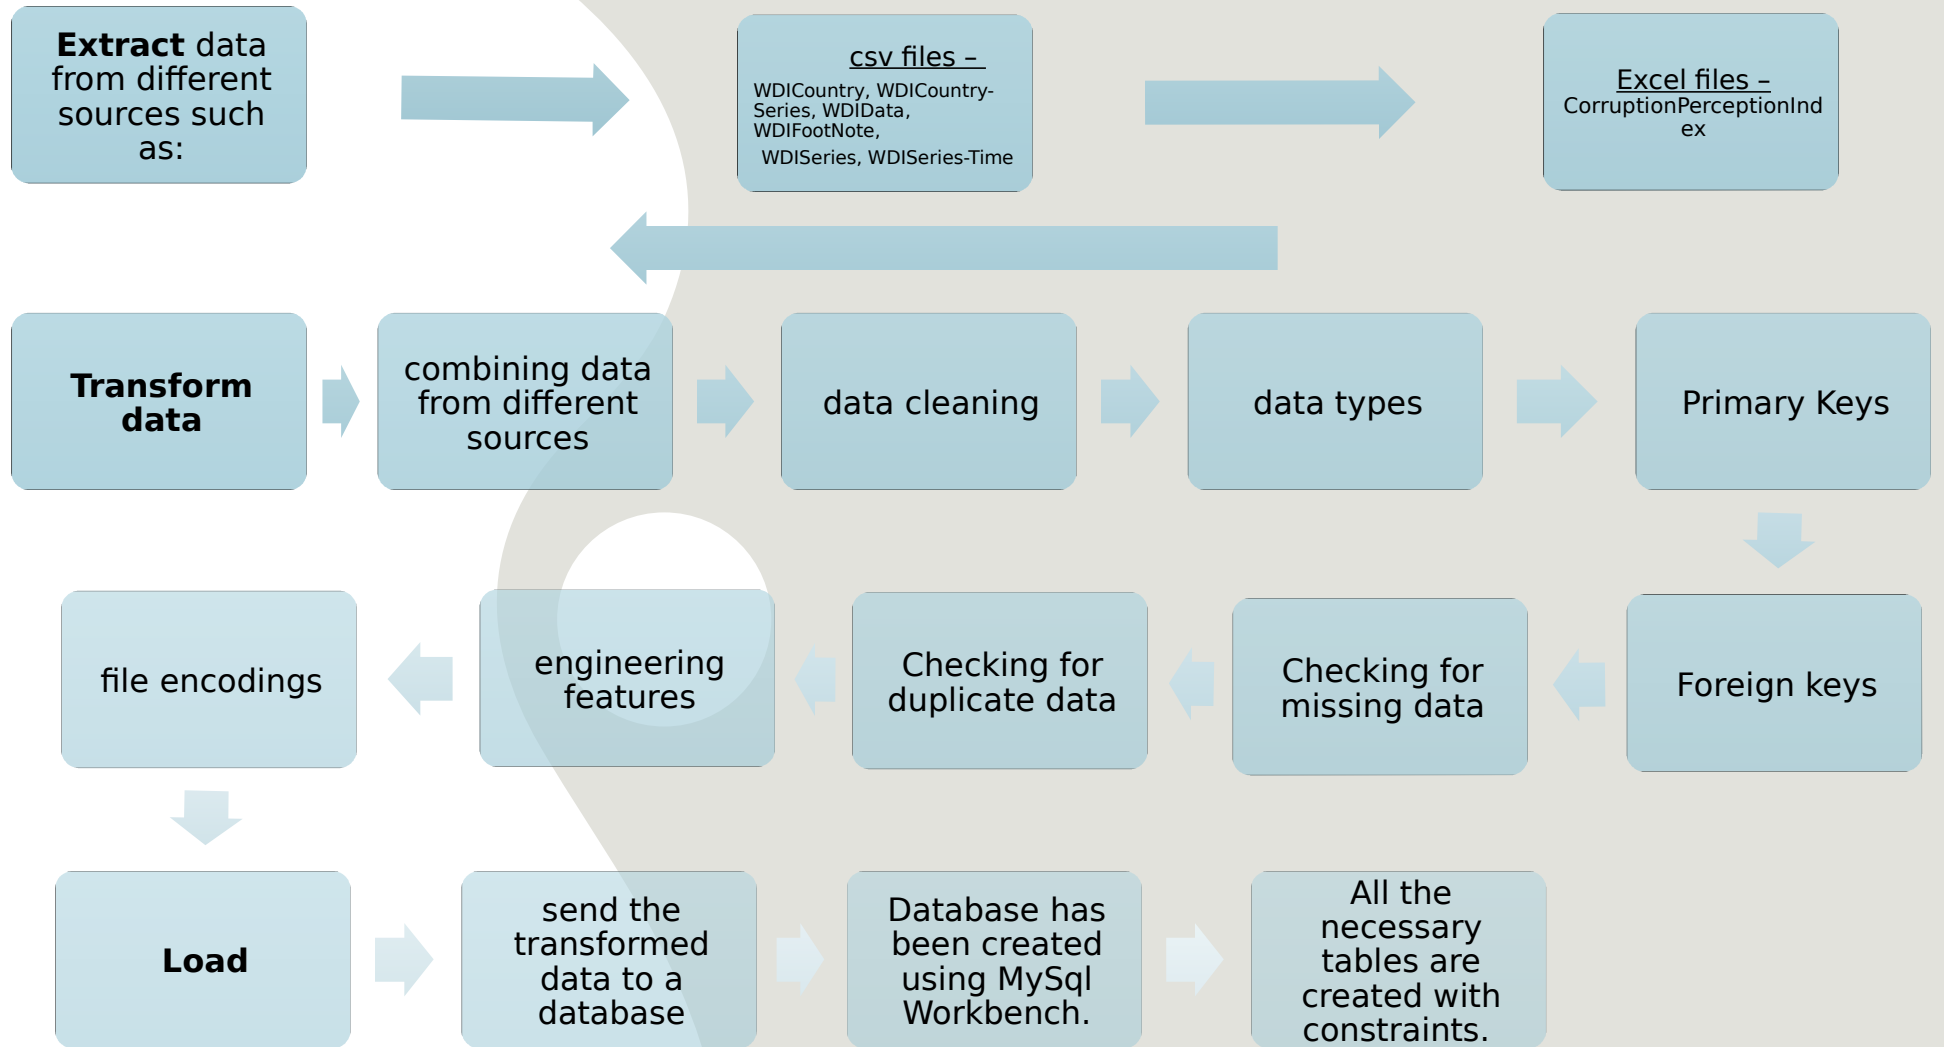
**Extract** data from different sources such as:

csv files –
WDICountry, WDICountry-Series, WDIData, WDIFootNote, WDISeries, WDISeries-Time

Excel files –
CorruptionPerceptionIndex

**Transform data**

combining data from different sources

data cleaning

data types

Primary Keys

Foreign keys

Checking for missing data

Checking for duplicate data

engineering features

file encodings

**Load**

send the transformed data to a database

Database has been created using MySql Workbench.

All the necessary tables are created with constraints.